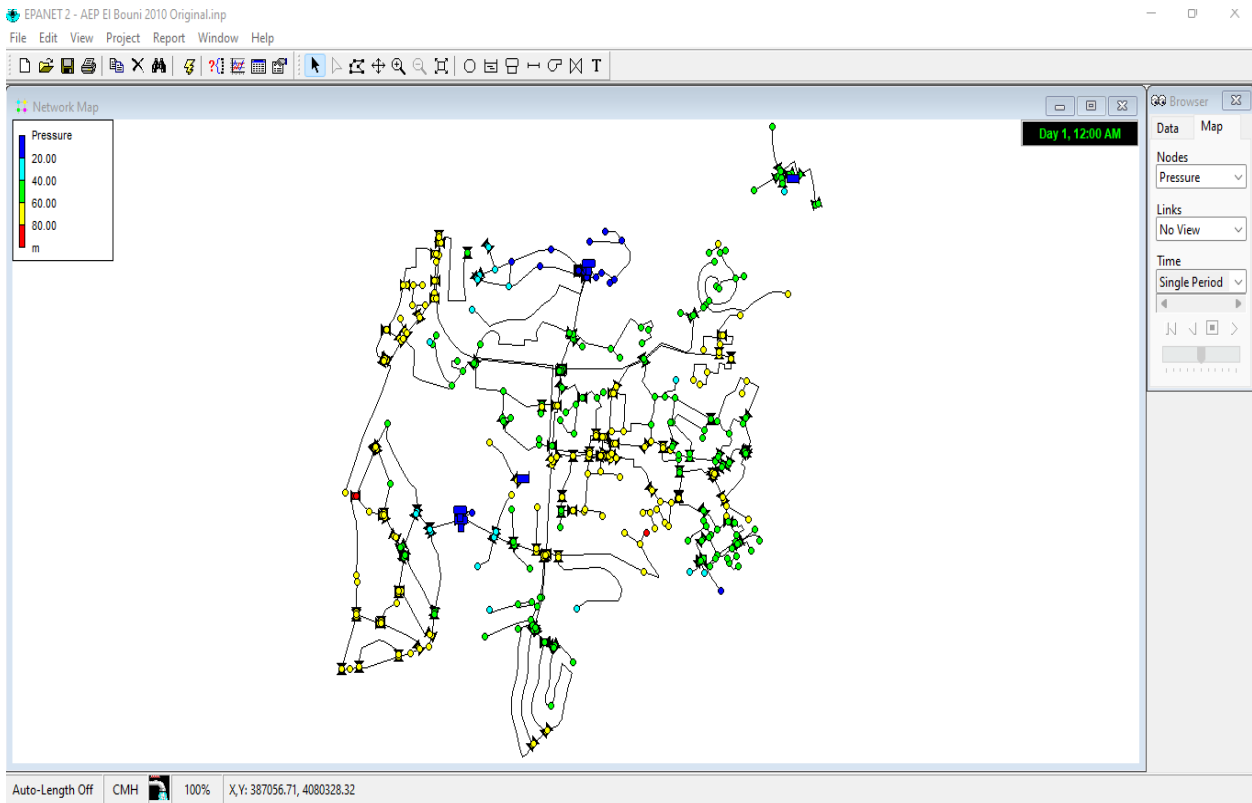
EPANET 2 - AEP El Bouni 2010 Original.inp

File Edit View Project Report Window Help

Network Map

Pressure
20.00
40.00
60.00
80.00
m

Day 1, 12:00 AM

Browser

Data Map

Nodes
Pressure

Links
No View

Time
Single Period

Auto-Length Off CMH 100% X,Y: 387056.71, 4080328.32